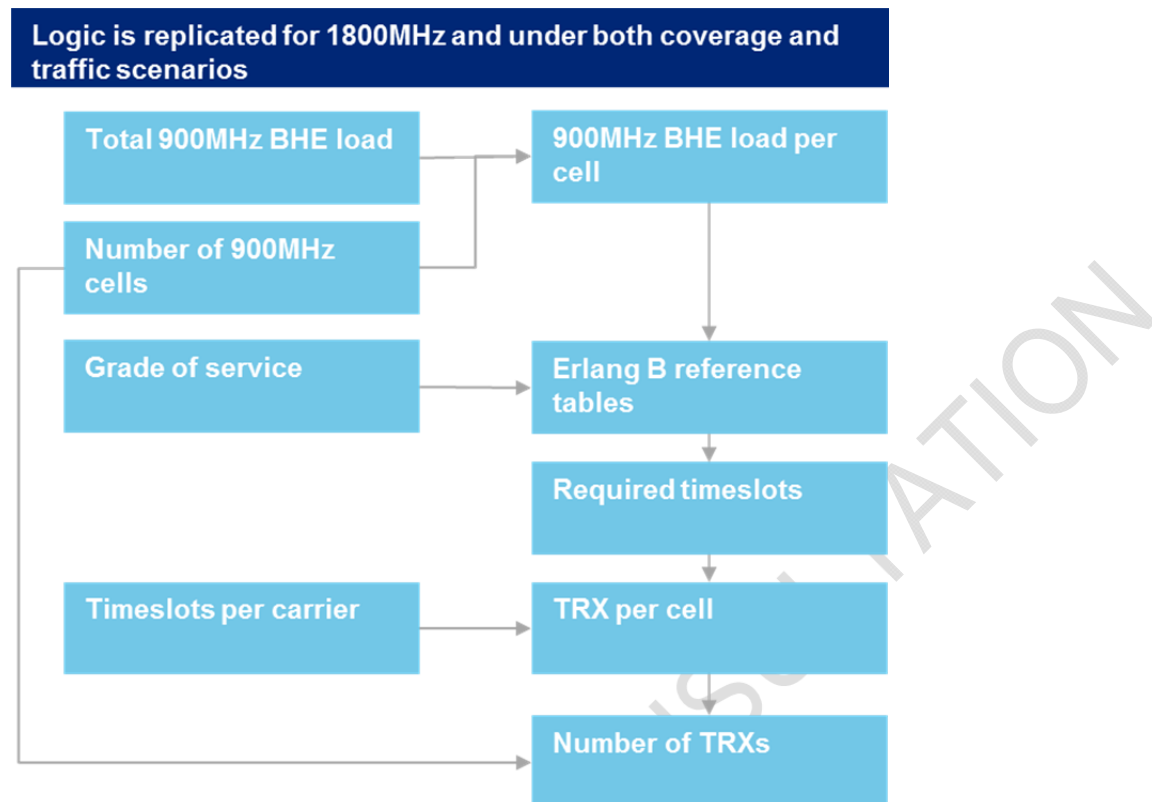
Logic is replicated for 1800MHz and under both coverage and traffic scenarios

Total 900MHz BHE load

900MHz BHE load per cell

Number of 900MHz cells

Grade of service

Erlang B reference tables

Required timeslots

Timeslots per carrier

TRX per cell

Number of TRXs

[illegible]SULTATION